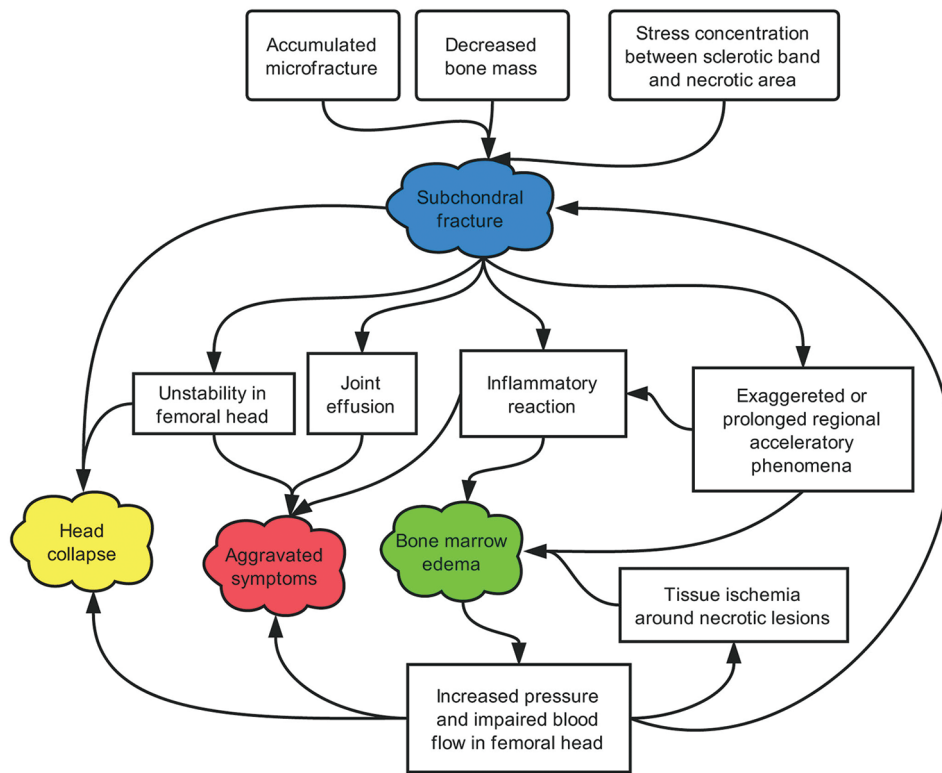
Accumulated microfracture

Decreased bone mass

Stress concentration between sclerotic band and necrotic area

Subchondral fracture

Unstability in femoral head

Joint effusion

Inflammatory reaction

Exaggereted or prolonged regional acceleratory phenomena

Head collapse

Aggravated symptoms

Bone marrow edema

Tissue ischemia around necrotic lesions

Increased pressure and impaired blood flow in femoral head